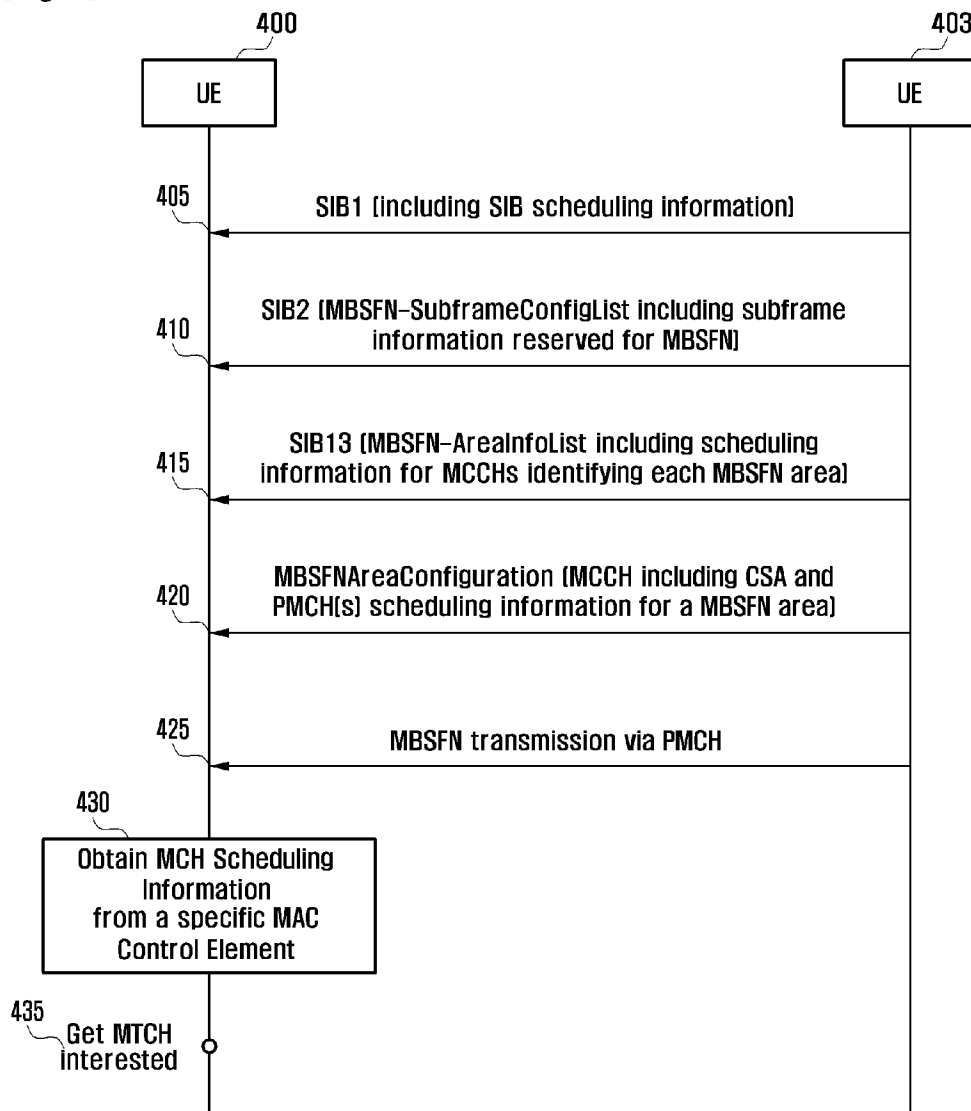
400

UE

403

UE

405

SIB1 [including SIB scheduling information]

410

SIB2 [MBSFN-SubframeConfigList including subframe information reserved for MBSFN]

415

SIB13 [MBSFN-AreaInfoList including scheduling information for MCCHs identifying each MBSFN area]

420

MBSFNAreaConfiguration [MCCH including CSA and PMCH(s) scheduling information for a MBSFN area]

425

MBSFN transmission via PMCH

430

Obtain MCH Scheduling Information from a specific MAC Control Element

435

Get MTCH interested